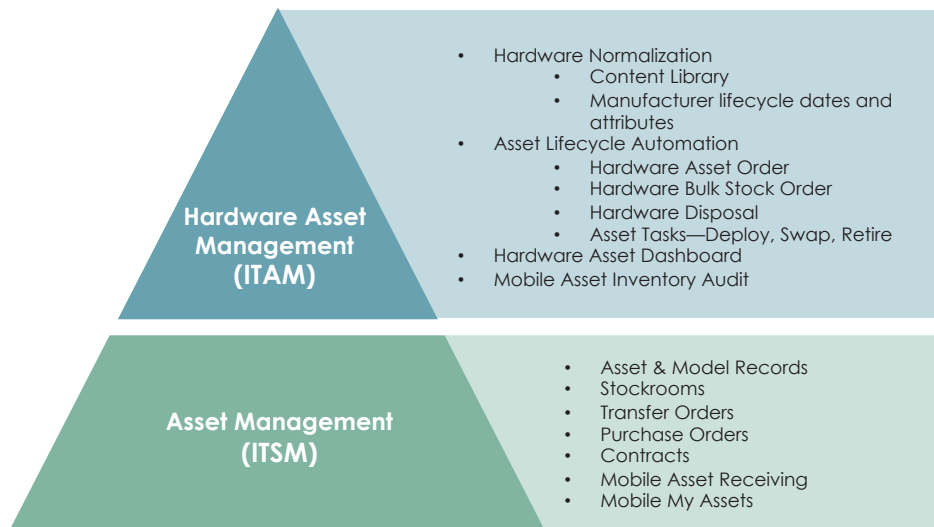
Hardware Asset Management (ITAM)

- Hardware Normalization
  - Content Library
  - Manufacturer lifecycle dates and attributes
- Asset Lifecycle Automation
  - Hardware Asset Order
  - Hardware Bulk Stock Order
  - Hardware Disposal
  - Asset Tasks—Deploy, Swap, Retire
- Hardware Asset Dashboard
- Mobile Asset Inventory Audit

Asset Management (ITSM)

- Asset & Model Records
- Stockrooms
- Transfer Orders
- Purchase Orders
- Contracts
- Mobile Asset Receiving
- Mobile My Assets